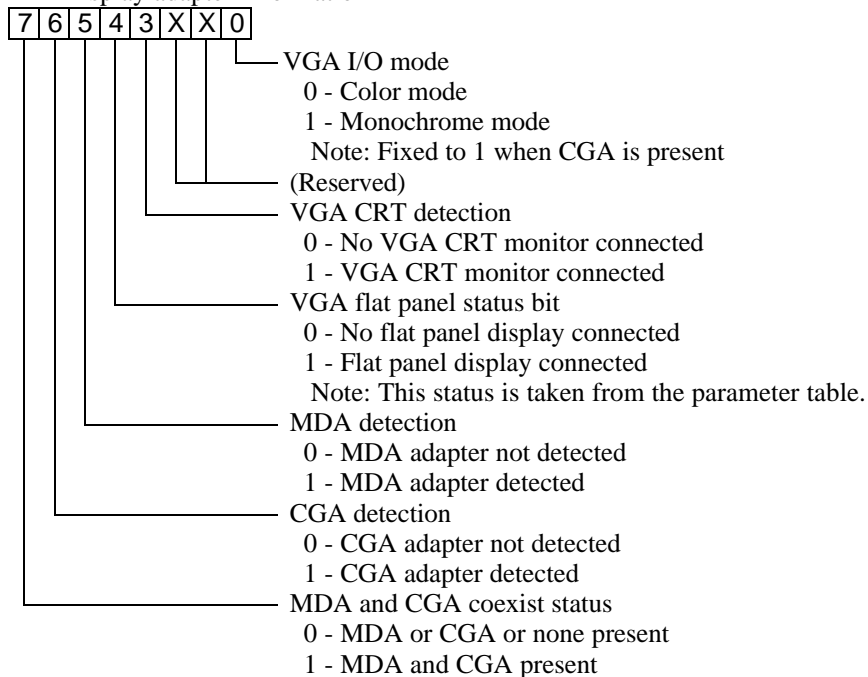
7 6 5 4 3 X X 0

VGA I/O mode
0 - Color mode
1 - Monochrome mode
Note: Fixed to 1 when CGA is present
(Reserved)
VGA CRT detection
0 - No VGA CRT monitor connected
1 - VGA CRT monitor connected
VGA flat panel status bit
0 - No flat panel display connected
1 - Flat panel display connected
Note: This status is taken from the parameter table.
MDA detection
0 - MDA adapter not detected
1 - MDA adapter detected
CGA detection
0 - CGA adapter not detected
1 - CGA adapter detected
MDA and CGA coexist status
0 - MDA or CGA or none present
1 - MDA and CGA present